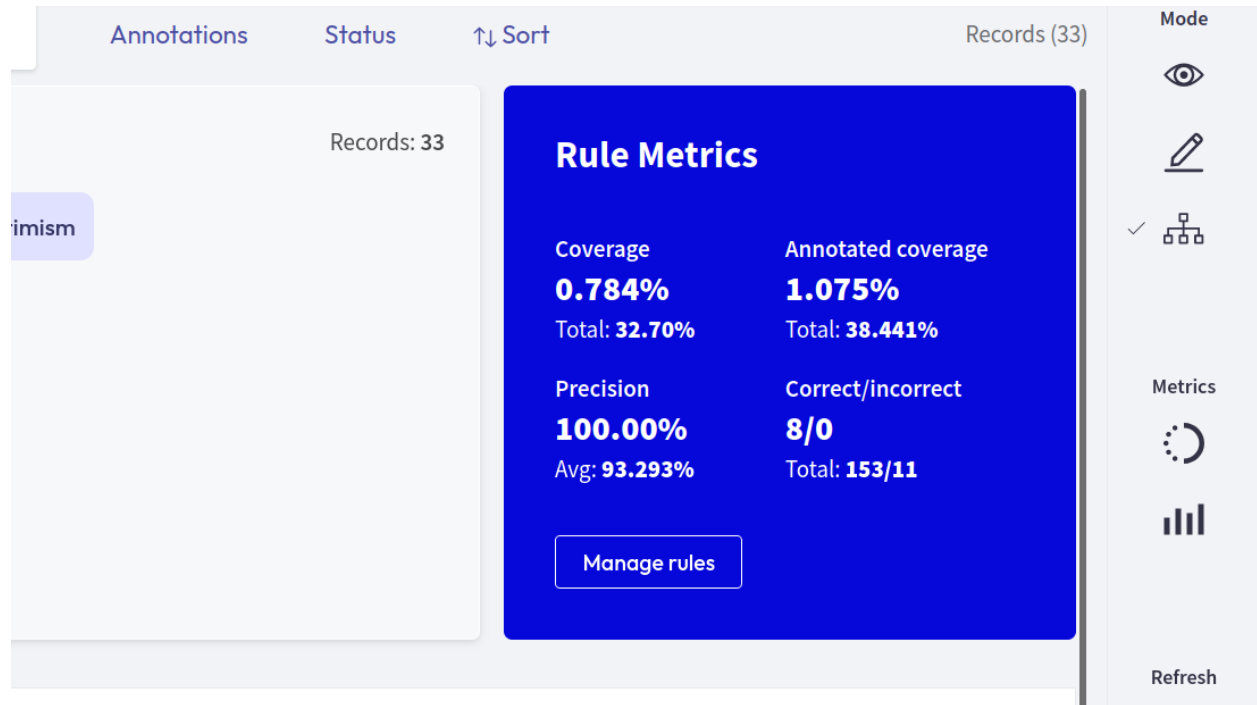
Annotations Status ↑↓ Sort Records (33)

Mode

Records: 33

rimism

Rule Metrics

Coverage
0.784%
Total: 32.70%

Annotated coverage
1.075%
Total: 38.441%

Precision
100.00%
Avg: 93.293%

Correct/incorrect
8/0
Total: 153/11

Manage rules

Metrics

Refresh